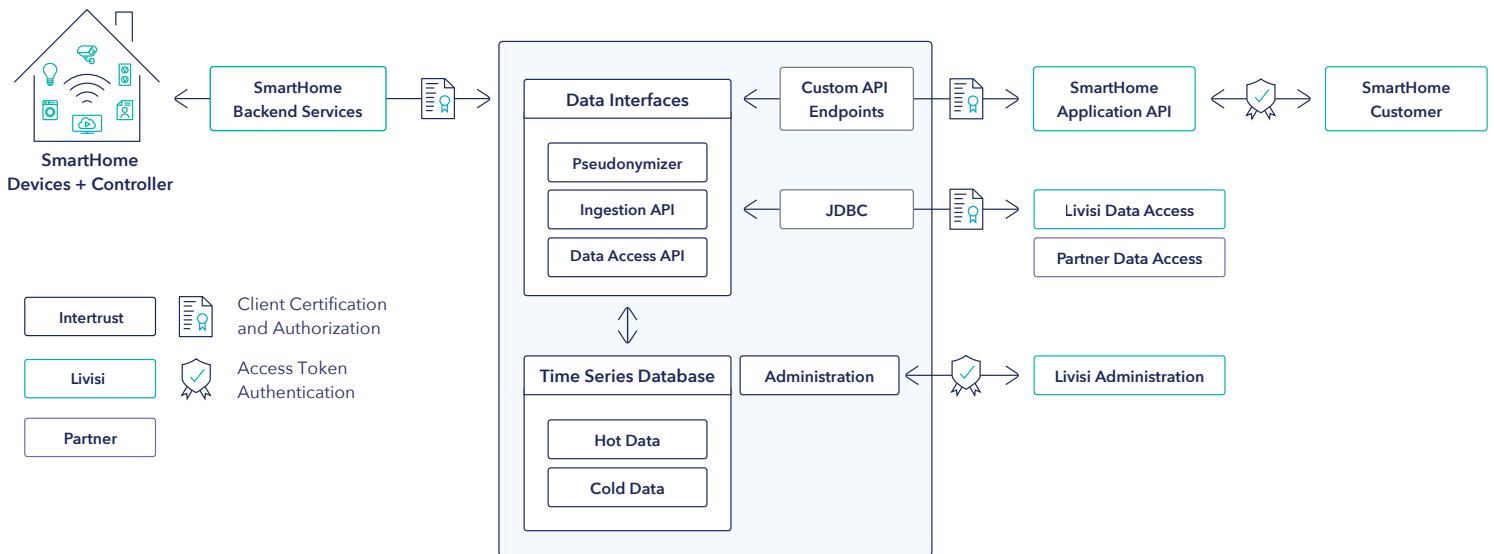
SmartHome Devices + Controller

SmartHome Backend Services

Data Interfaces

Pseudonymizer

Ingestion API

Data Access API

Custom API Endpoints

JDBC

SmartHome Application API

SmartHome Customer

Livisi Data Access

Partner Data Access

Time Series Database

Hot Data

Cold Data

Administration

Livisi Administration

Intertrust

Client Certification and Authorization

Livisi

Access Token Authentication

Partner